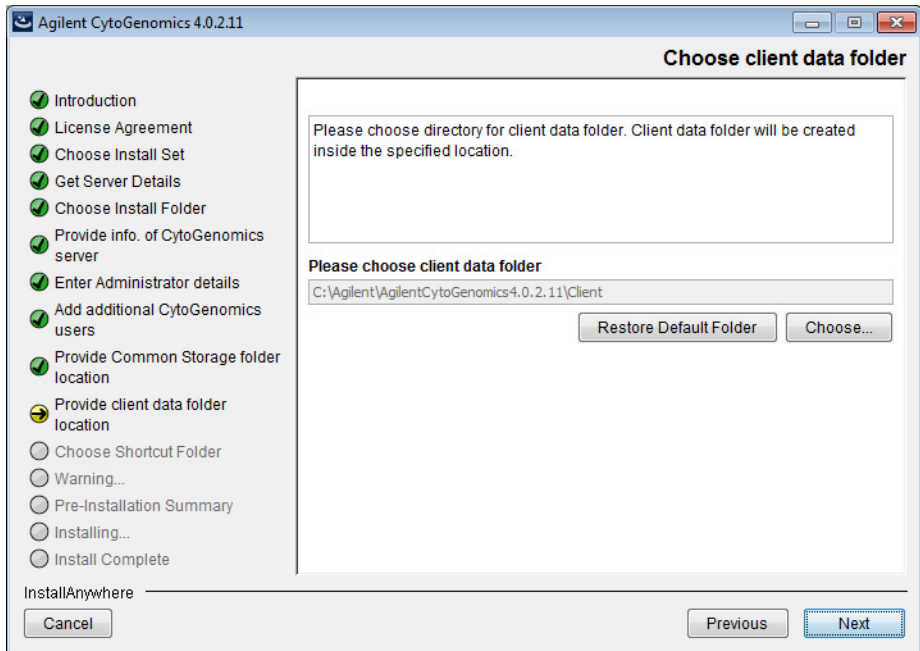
Agilent CytoGenomics 4.0.2.11

Choose client data folder

Introduction
License Agreement
Choose Install Set
Get Server Details
Choose Install Folder
Provide info. of CytoGenomics server
Enter Administrator details
Add additional CytoGenomics users
Provide Common Storage folder location
Provide client data folder location
Choose Shortcut Folder
Warning...
Pre-Installation Summary
Installing...
Install Complete

Please choose directory for client data folder. Client data folder will be created inside the specified location.

Please choose client data folder

C:\Agilent\AgilentCytoGenomics4.0.2.11\Client

Restore Default Folder
Choose...

InstallAnywhere

Cancel
Previous
Next